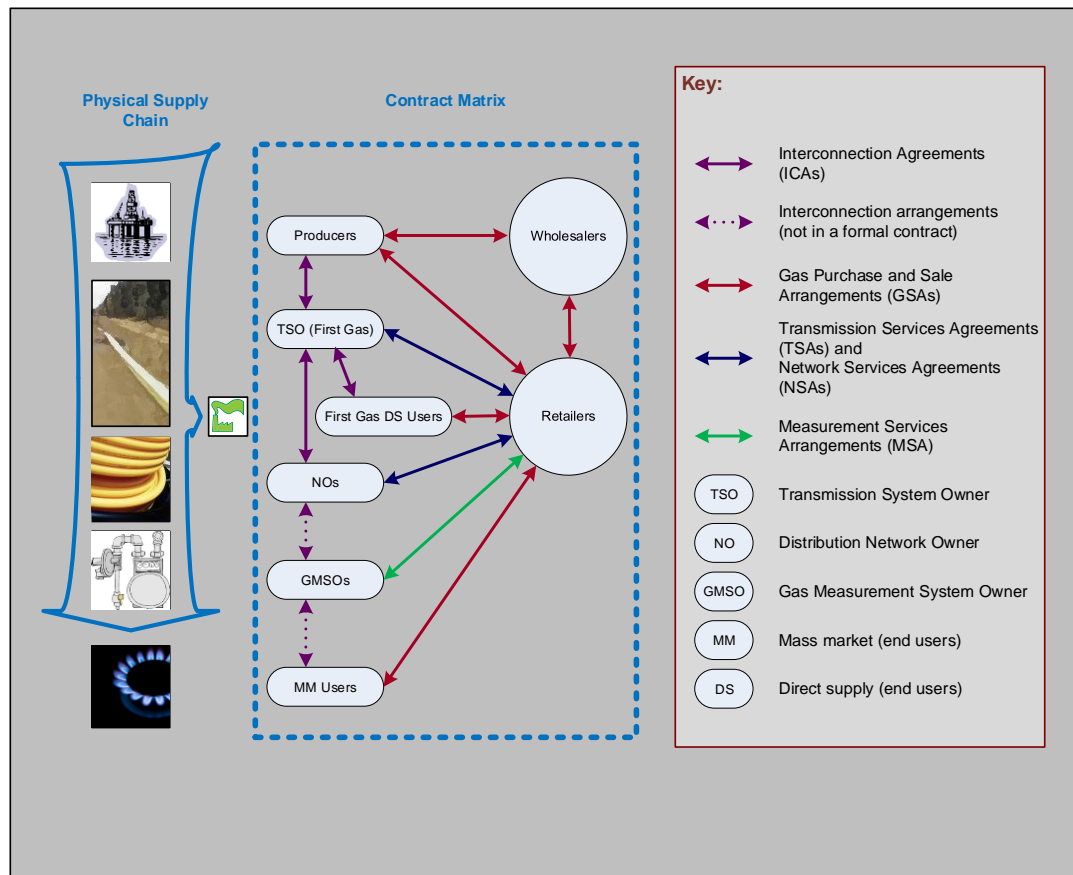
Physical Supply Chain

Contract Matrix

Producers

Wholesalers

TSO (First Gas)

First Gas DS Users

Retailers

NOs

GMSOs

MM Users

Key:

Interconnection Agreements (ICAs)

Interconnection arrangements (not in a formal contract)

Gas Purchase and Sale Arrangements (GSAs)

Transmission Services Agreements (TSAs) and Network Services Agreements (NSAs)

Measurement Services Arrangements (MSA)

TSO Transmission System Owner

NO Distribution Network Owner

GMSO Gas Measurement System Owner

MM Mass market (end users)

DS Direct supply (end users)